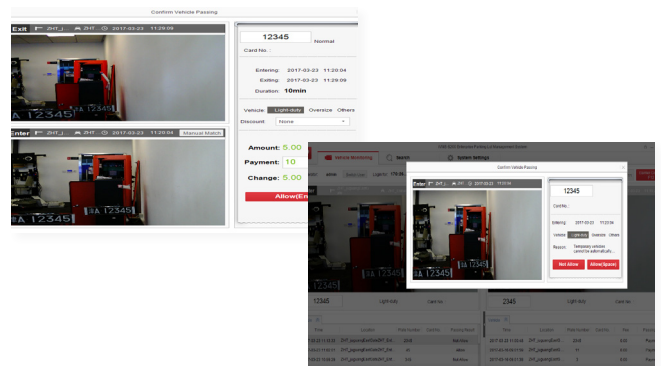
Confirm Vehicle Passing

Exit ZHT_ ZHT_ 2017-03-23 11:29:09

A 12345

12345 Normal

Card No.:

Entering: 2017-03-23 11:20:04

Exiting: 2017-03-23 11:29:09

Duration: 10min

Vehicle: Light-duty Oversize Others

Discount: None

Enter ZHT_ ZHT_ 2017-03-23 11:20:04 Manual Match

A 12345

Amount: 5.00

Payment: 10

Change: 5.00

Allow(En

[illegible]

Vehicle Monitoring Search System Settings

Confirm Vehicle Passing

Enter ZHT 2017-03-23 11:31:14

12345

Card No.:

Entering: 2017-03-23 11:31:14

Vehicle: Light-duty Oversize Others

Reason: Temporary vehicles cannot be automatically...

Not Allow Allow(Space)

12345 Light-duty Card No.:

2345 Light-duty Card No.:

Time Location Plate Number Card No. Passing Result

Time Location Plate Number Card No. Fee

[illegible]